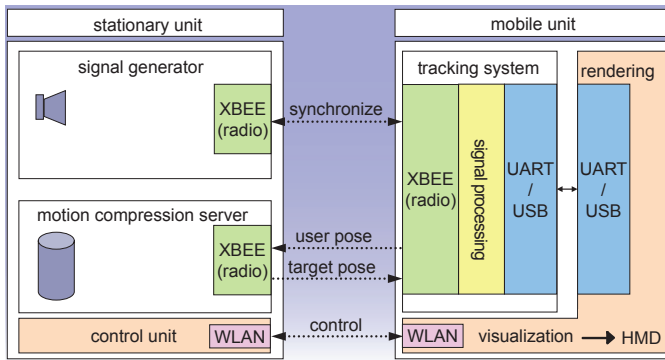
stationary unit

signal generator

XBEE (radio)

motion compression server

XBEE (radio)

control unit

WLAN

synchronize

user pose

target pose

control

mobile unit

tracking system

XBEE (radio)

signal processing

UART / USB

rendering

UART / USB

WLAN

visualization

HMD